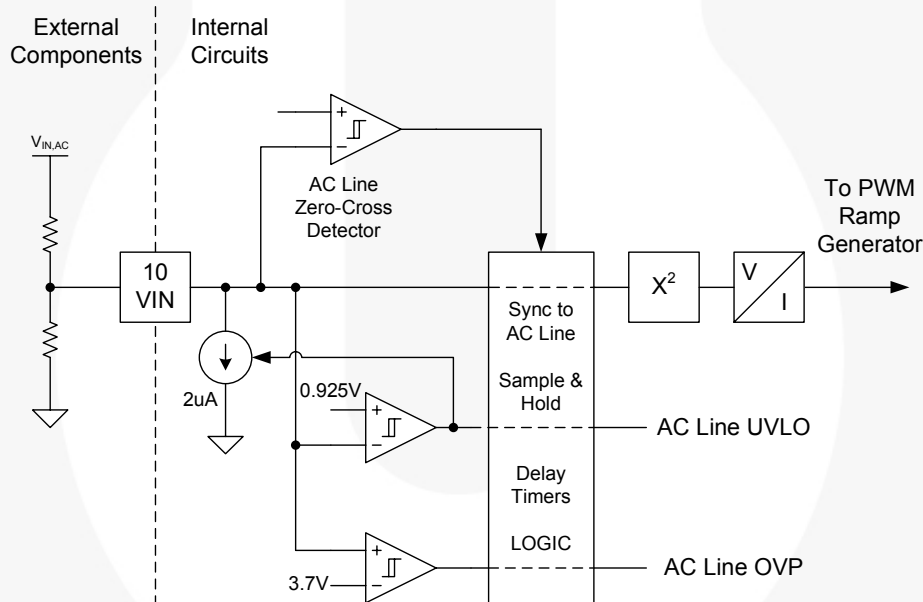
External Components

Internal Circuits

$V_{IN,AC}$

10 VIN

+

−

AC Line Zero-Cross Detector

To PWM Ramp Generator

Sync to AC Line

Sample & Hold

Delay Timers

LOGIC

$X^2$

V

I

2uA

0.925V

+

−

AC Line UVLO

+

−

3.7V

AC Line OVP